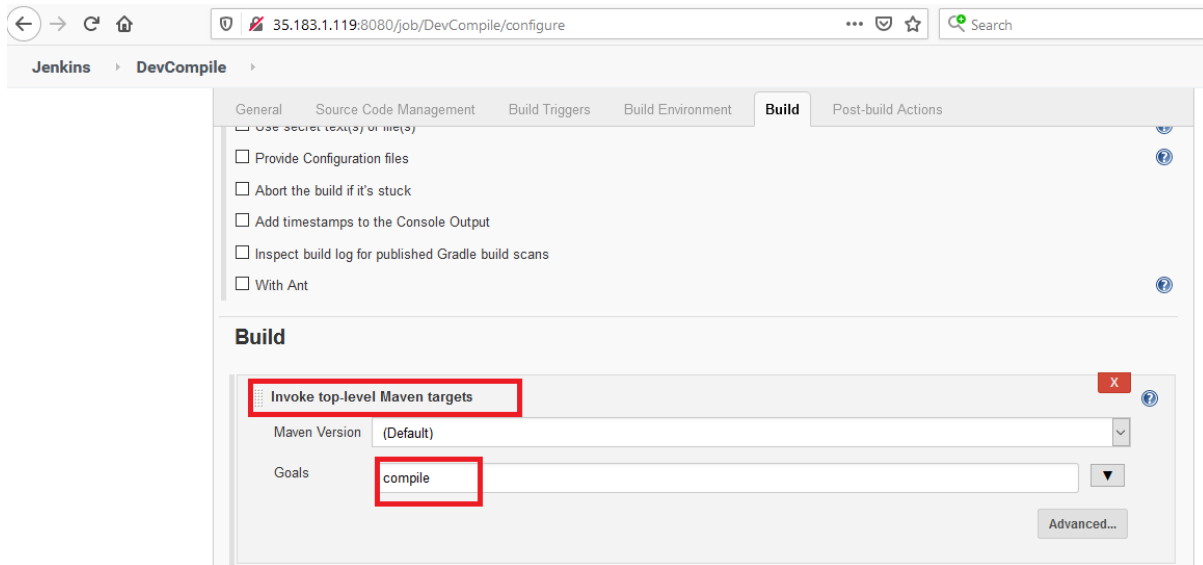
35.183.1.119:8080/job/DevCompile/configure

Search

Jenkins › DevCompile ›

General Source Code Management Build Triggers Build Environment Build Post-build Actions

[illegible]

Provide Configuration files

Abort the build if it's stuck

Add timestamps to the Console Output

Inspect build log for published Gradle build scans

With Ant

Build

X

Invoke top-level Maven targets

Maven Version (Default)

Goals compile

Advanced...